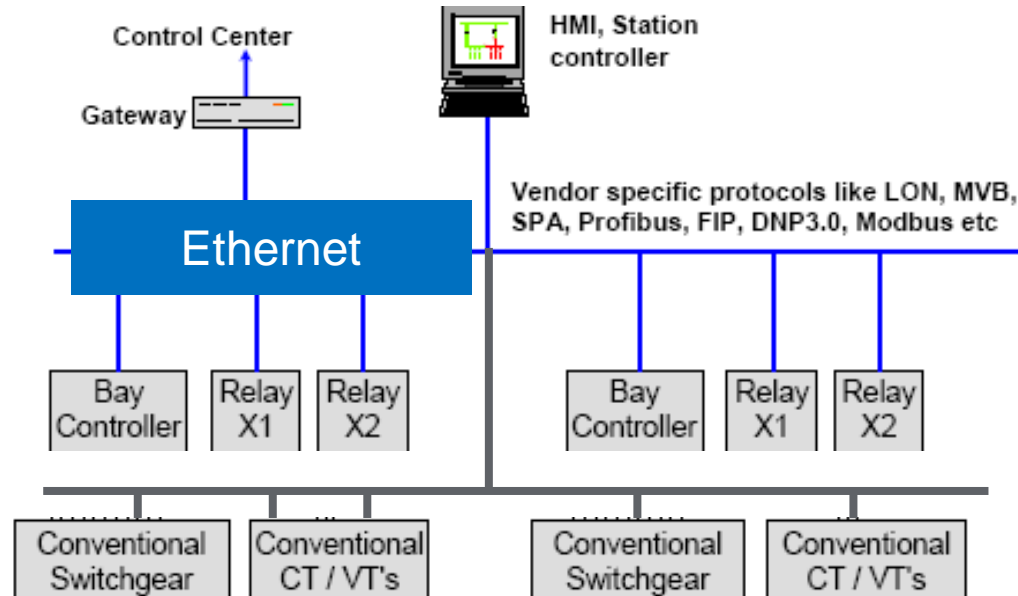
Control Center

Gateway

HMI, Station controller

Vendor specific protocols like LON, MVB, SPA, Profibus, FIP, DNP3.0, Modbus etc

Ethernet

Bay Controller

Relay X1

Relay X2

Bay Controller

Relay X1

Relay X2

Conventional Switchgear

Conventional CT / VT's

Conventional Switchgear

Conventional CT / VT's